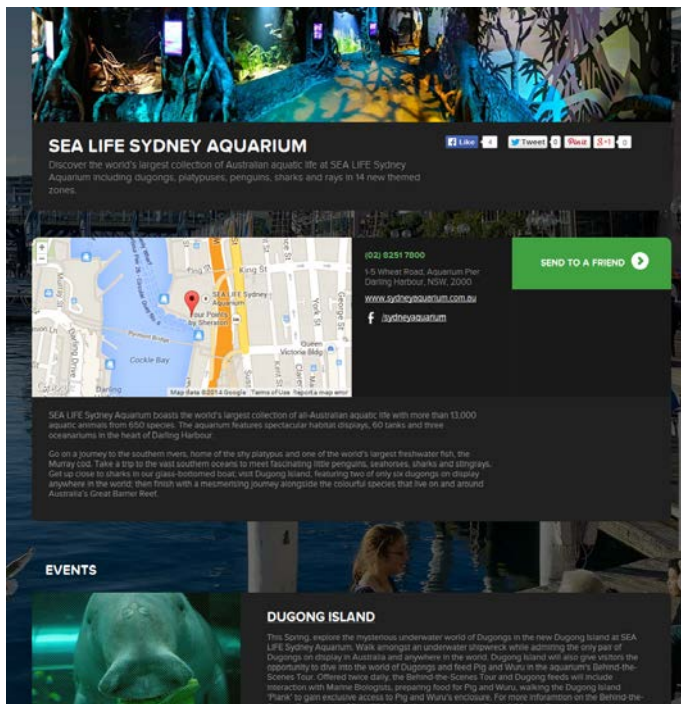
SEA LIFE SYDNEY AQUARIUM

Like 4 Tweet 0 Pin it 0 g+1 0

Discover the world's largest collection of Australian aquatic life at SEA LIFE Sydney Aquarium including dugongs, platypuses, penguins, sharks and rays in 14 new themed zones.

King St
SEA LIFE Sydney Aquarium
Four Points by Sheraton
Cockle Bay
Darling Drive
Queen Victoria Bldg
York St
George St
Map data ©2014 Google Terms of Use Report a map error

(02) 8251 7800

1-5 Wheat Road, Aquarium Pier Darling Harbour, NSW, 2000

www.sydneyaquarium.com.au

/sydneyaquarium

SEND TO A FRIEND

SEA LIFE Sydney Aquarium boasts the world's largest collection of all-Australian aquatic life with more than 13,000 aquatic animals from 650 species. The aquarium features spectacular habitat displays, 60 tanks and three oceanariums in the heart of Darling Harbour.

Go on a journey to the southern rivers, home of the shy platypus and one of the world's largest freshwater fish, the Murray cod. Take a trip to the vast southern oceans to meet fascinating little penguins, seahorses, sharks and stingrays. Get up close to sharks in our glass-bottomed boat; visit Dugong Island, featuring two of only six dugongs on display anywhere in the world; then finish with a mesmerizing journey alongside the colourful species that live on and around Australia's Great Barrier Reef.

EVENTS

DUGONG ISLAND

This Spring, explore the mysterious underwater world of Dugongs in the new Dugong Island at SEA LIFE Sydney Aquarium. Walk amongst an underwater shipwreck while admiring the only pair of Dugongs on display in Australia and anywhere in the world. Dugong Island will also give visitors the opportunity to dive into the world of Dugongs and feed Pig and Wuru in the aquarium's Behind-the-Scenes Tour. Offered twice daily, the Behind-the-Scenes Tour and Dugong feeds will include interaction with Marine Biologists, preparing food for Pig and Wuru, walking the Dugong Island 'Plank' to gain exclusive access to Pig and Wuru's enclosure. For more information on the Behind-the-